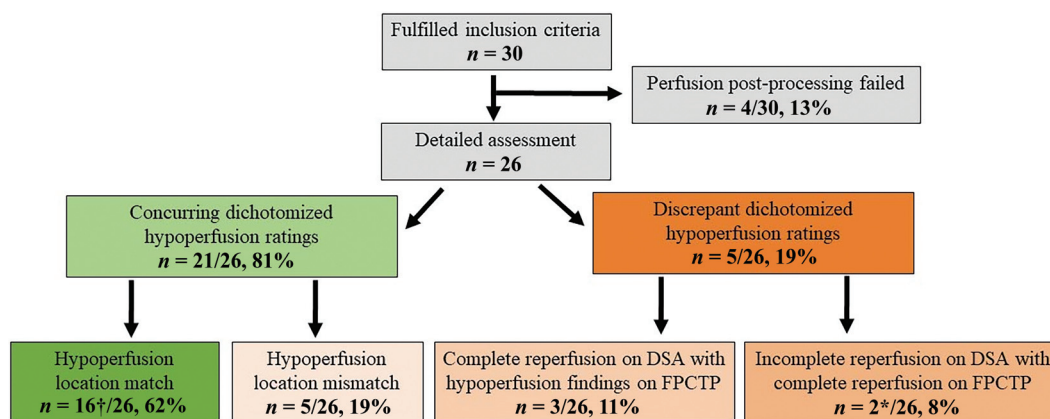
Fulfilled inclusion criteria
$n = 30$

Perfusion post-processing failed
$n = 4/30$, 13%

Detailed assessment
$n = 26$

Concurring dichotomized hypoperfusion ratings
$n = 21/26$, 81%

Discrepant dichotomized hypoperfusion ratings
$n = 5/26$, 19%

Hypoperfusion location match
$n = 16†/26$, 62%

Hypoperfusion location mismatch
$n = 5/26$, 19%

Complete reperfusion on DSA with hypoperfusion findings on FPCTP
$n = 3/26$, 11%

Incomplete reperfusion on DSA with complete reperfusion on FPCTP
$n = 2^{*}/26$, 8%